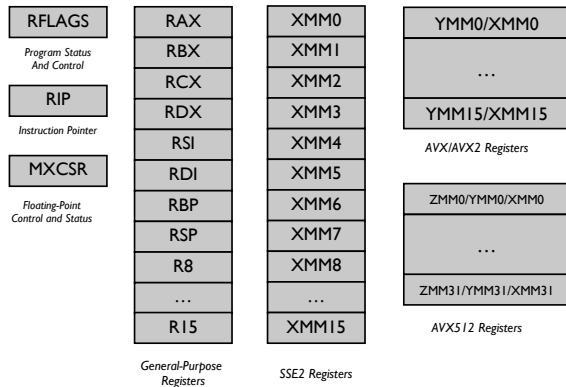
RFLAGS

Program Status And Control

RIP

Instruction Pointer

MXCSR

Floating-Point Control and Status

RAX
RBX
RCX
RDX
RSI
RDI
RBP
RSP
R8
…
R15

General-Purpose Registers

XMM0
XMM1
XMM2
XMM3
XMM4
XMM5
XMM6
XMM7
XMM8
…
XMM15

SSE2 Registers

YMM0/XMM0
…
YMM15/XMM15

AVX/AVX2 Registers

ZMM0/YMM0/XMM0
…
ZMM31/YMM31/XMM31

AVX512 Registers